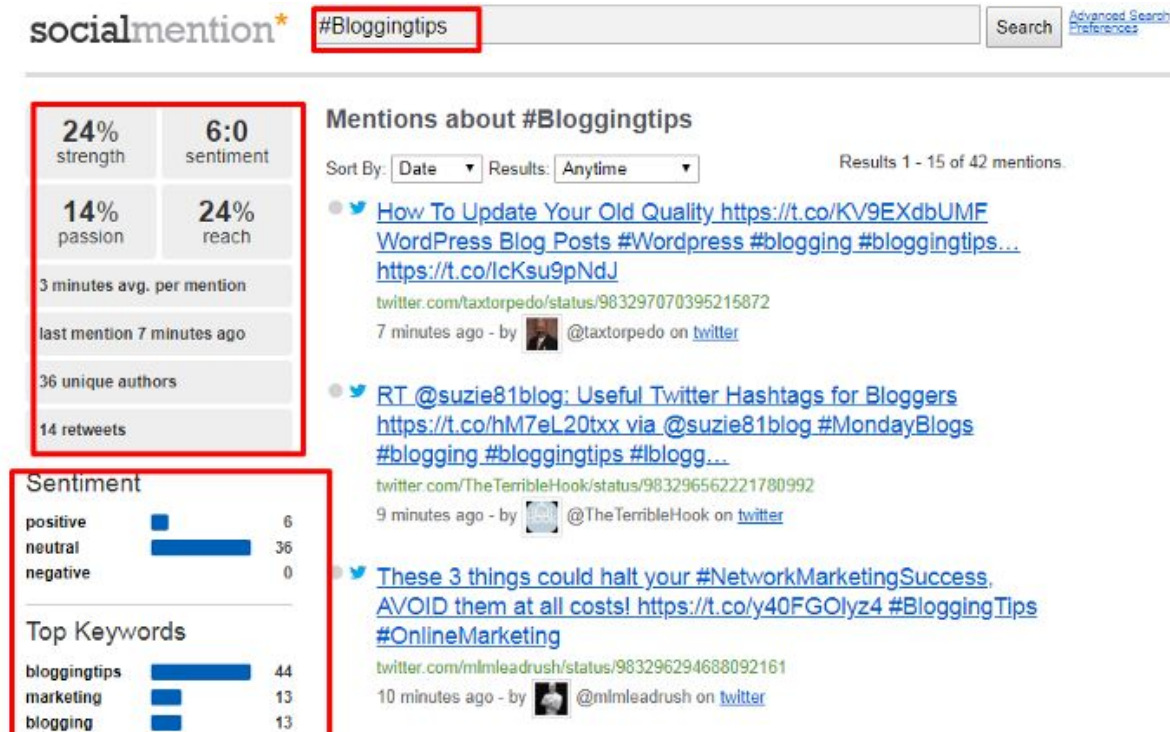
socialmention*

#Bloggingtips

Search

Advanced Search
Preferences

24%
strength

6:0
sentiment

14%
passion

24%
reach

3 minutes avg. per mention

last mention 7 minutes ago

36 unique authors

14 retweets

Sentiment

| | |
|---|---|
| positive | 6 |
| neutral | 36 |
| negative | 0 |

Top Keywords

| | |
|---|---|
| bloggingtips | 44 |
| marketing | 13 |
| blogging | 13 |

Mentions about #Bloggingtips

Sort By: Date Results: Anytime

Results 1 - 15 of 42 mentions.

How To Update Your Old Quality https://t.co/KV9EXdbUMF WordPress Blog Posts #Wordpress #blogging #bloggingtips… https://t.co/IcKsu9pNdJ

twitter.com/taxtorpedo/status/983297070395215872

7 minutes ago - by @taxtorpedo on twitter

RT @suzie81blog: Useful Twitter Hashtags for Bloggers https://t.co/hM7eL20txx via @suzie81blog #MondayBlogs #blogging #bloggingtips #lblogg…

twitter.com/TheTerribleHook/status/983296562221780992

9 minutes ago - by @TheTerribleHook on twitter

These 3 things could halt your #NetworkMarketingSuccess, AVOID them at all costs! https://t.co/y40FGOlyz4 #BloggingTips #OnlineMarketing

twitter.com/mlmleadrush/status/983296294688092161

10 minutes ago - by @mlmleadrush on twitter